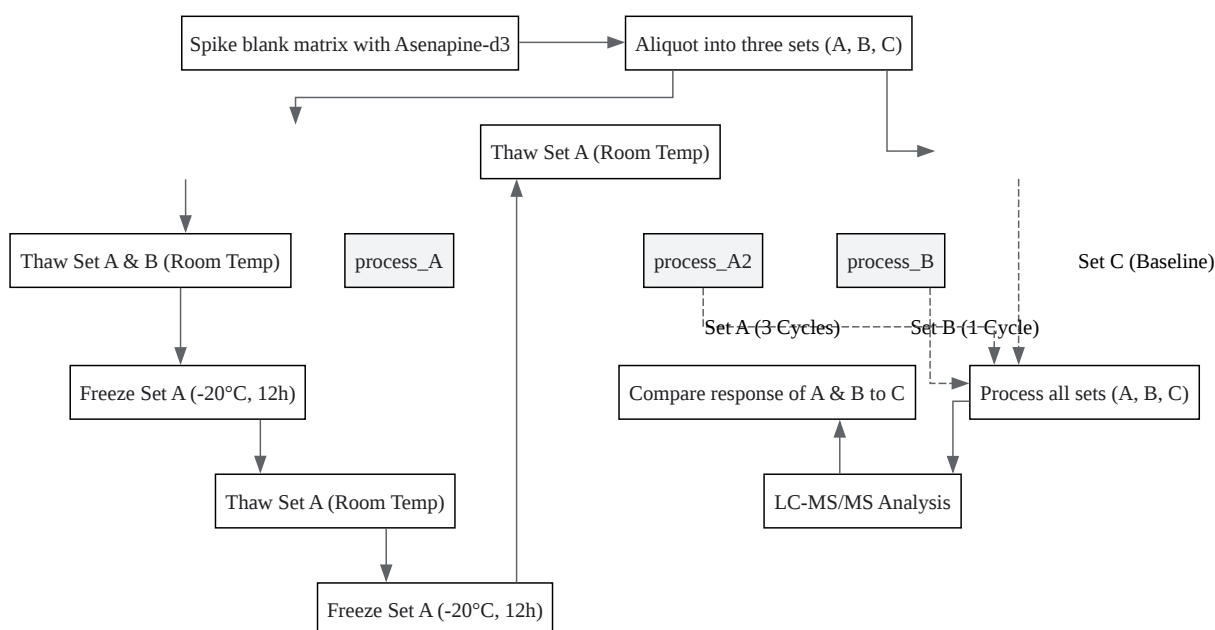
Spike blank matrix with Asenapine-d3

Aliquot into three sets (A, B, C)

Thaw Set A (Room Temp)

Thaw Set A & B (Room Temp)

process_A

process_A2

process_B

Set C (Baseline)

Set A (3 Cycles)

Set B (1 Cycle)

Freeze Set A (-20°C, 12h)

Compare response of A & B to C

Process all sets (A, B, C)

Thaw Set A (Room Temp)

LC-MS/MS Analysis

Freeze Set A (-20°C, 12h)